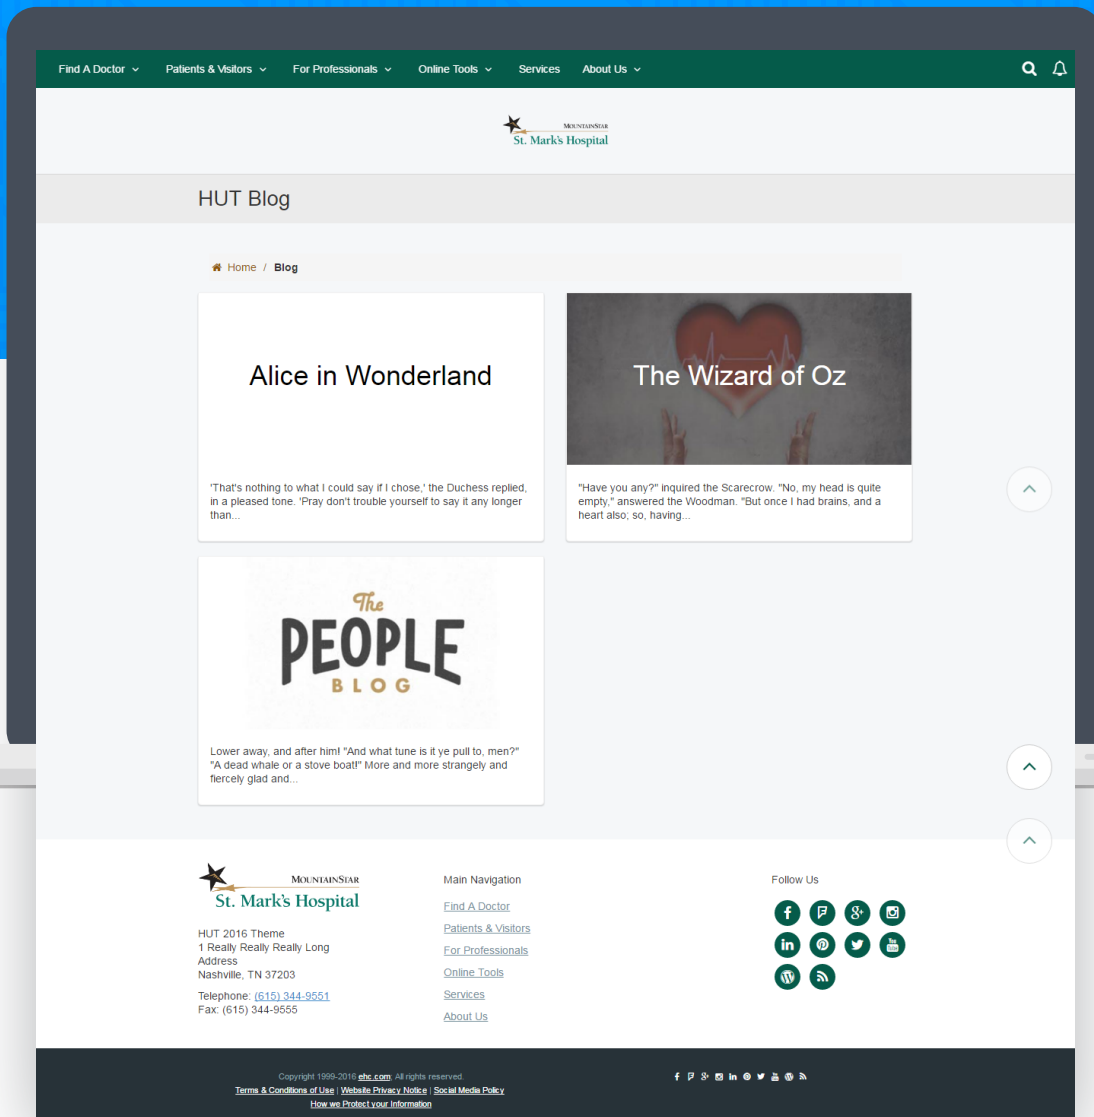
Find A Doctor Patients & Visitors For Professionals Online Tools Services About Us

MountainStar
St. Mark's Hospital

HUT Blog

Home / Blog

Alice in Wonderland

'That's nothing to what I could say if I chose,' the Duchess replied, in a pleased tone. 'Pray don't trouble yourself to say it any longer than...

The Wizard of Oz

"Have you any?" inquired the Scarecrow. "No, my head is quite empty," answered the Woodman. "But once I had brains, and a heart also; so, having...

The PEOPLE BLOG

Lower away, and after him! "And what tune is it ye pull to, men?" "A dead whale or a stove boat!" More and more strangely and fiercely glad and...

MountainStar
St. Mark's Hospital

HUT 2016 Theme
1 Really Really Really Long Address
Nashville, TN 37203

Telephone: (615) 344-9551
Fax: (615) 344-9555

Main Navigation

Find A Doctor
Patients & Visitors
For Professionals
Online Tools
Services
About Us

Follow Us

Copyright 1999-2016 ehc.com. All rights reserved.
Terms & Conditions of Use | Website Privacy Notice | Social Media Policy
How we Protect your Information